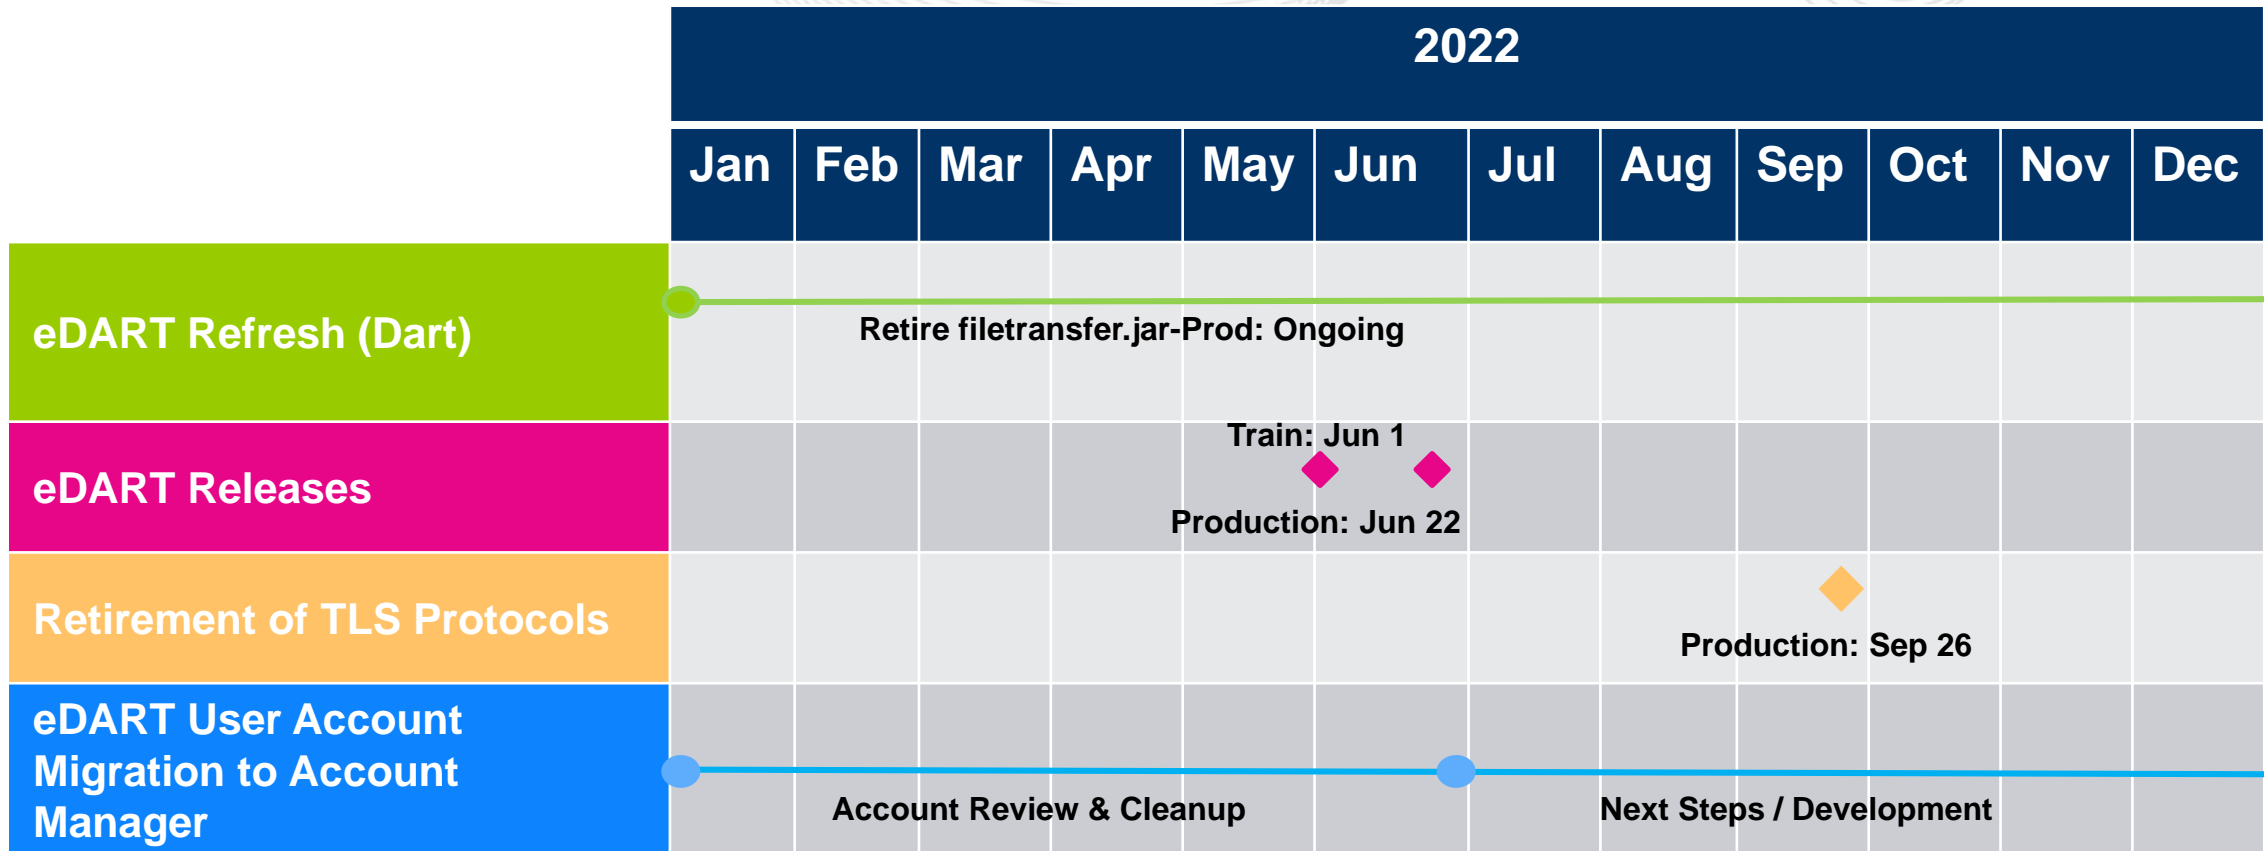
|  | 2022 | | | | | | | | | | | |
|---|---|---|---|---|---|---|---|---|---|---|---|---|
|  | Jan | Feb | Mar | Apr | May | Jun | Jul | Aug | Sep | Oct | Nov | Dec |
| eDART Refresh (Dart) | Retire filetransfer.jar-Prod: Ongoing | | | | | | | | | | | |
| eDART Releases | Train: Jun 1 Production: Jun 22 | | | | | | | | | | | |
| Retirement of TLS Protocols | Production: Sep 26 | | | | | | | | | | | |
| eDART User Account Migration to Account Manager | Account Review & Cleanup | | | | | | Next Steps / Development | | | | | |